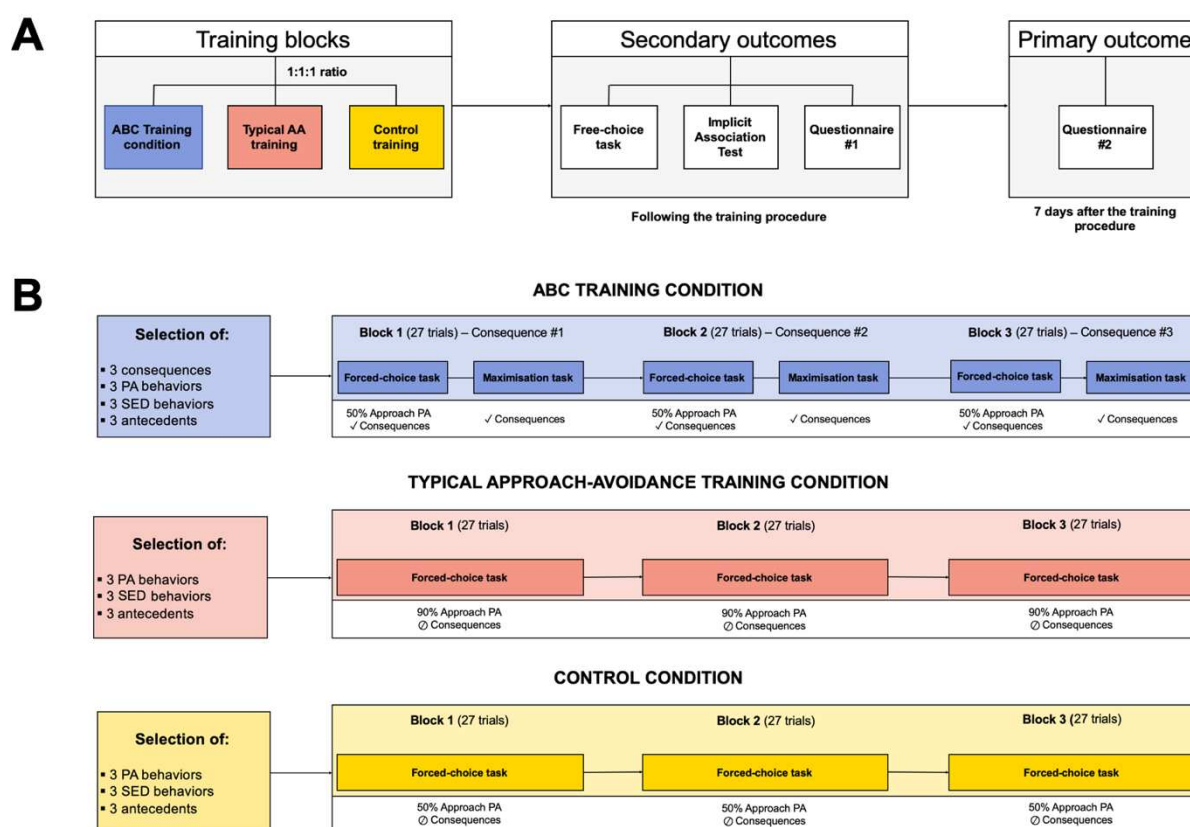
A

Training blocks

1:1:1 ratio

ABC Training condition

Typical AA training

Control training

Secondary outcomes

Free-choice task

Implicit Association Test

Questionnaire #1

Following the training procedure

Primary outcome

Questionnaire #2

7 days after the training procedure

B

ABC TRAINING CONDITION

Selection of:

▪ 3 consequences
▪ 3 PA behaviors
▪ 3 SED behaviors
▪ 3 antecedents

Block 1 (27 trials) – Consequence #1

Forced-choice task

Maximisation task

50% Approach PA
✓ Consequences

✓ Consequences

Block 2 (27 trials) – Consequence #2

Forced-choice task

Maximisation task

50% Approach PA
✓ Consequences

✓ Consequences

Block 3 (27 trials) – Consequence #3

Forced-choice task

Maximisation task

50% Approach PA
✓ Consequences

✓ Consequences

TYPICAL APPROACH-AVOIDANCE TRAINING CONDITION

Selection of:

▪ 3 PA behaviors
▪ 3 SED behaviors
▪ 3 antecedents

Block 1 (27 trials)

Forced-choice task

90% Approach PA
∅ Consequences

Block 2 (27 trials)

Forced-choice task

90% Approach PA
∅ Consequences

Block 3 (27 trials)

Forced-choice task

90% Approach PA
∅ Consequences

CONTROL CONDITION

Selection of:

▪ 3 PA behaviors
▪ 3 SED behaviors
▪ 3 antecedents

Block 1 (27 trials)

Forced-choice task

50% Approach PA
∅ Consequences

Block 2 (27 trials)

Forced-choice task

50% Approach PA
∅ Consequences

Block 3 (27 trials)

Forced-choice task

50% Approach PA
∅ Consequences